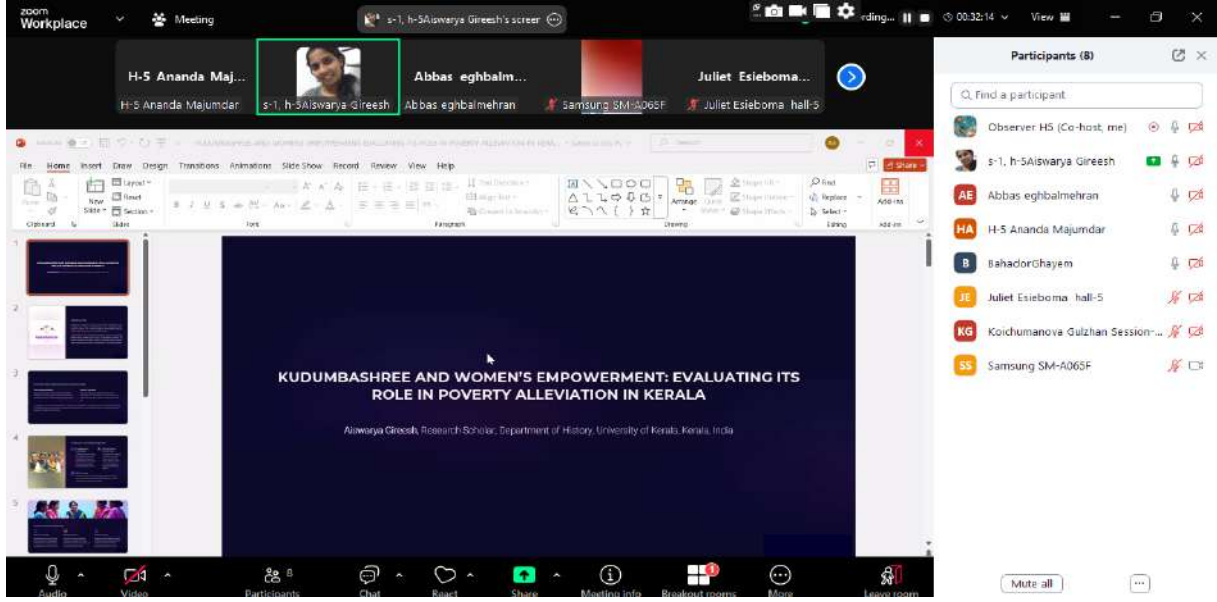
zoom Workplace
Meeting
s-1, h-5Aiswarya Gireesh's screen
Recording...
00:32:14
View

H-5 Ananda Maj...
H-5 Ananda Majumdar
s-1, h-5Aiswarya Gireesh
Abbas eghbalm...
Abbas eghbalmehran
Samsung SM-A065F
Juliet Esieboma...
Juliet Esieboma hall-5

File Home Insert Draw Design Transitions Animations Slide Show Record Review View Help
Share
Layout
Reset
New Slide
Section
Clipboard
Slides
Font
Paragraph
Drawing
Arrange
Find
Replace
Select
Editing
Add-ins

KUDUMBASHREE AND WOMEN'S EMPOWERMENT: EVALUATING ITS ROLE IN POVERTY ALLEVIATION IN KERALA

Aiswarya Gireesh, Research Scholar, Department of History, University of Kerala, Kerala, India

Participants (8)
Find a participant
Observer H5 (Co-host, me)
s-1, h-5Aiswarya Gireesh
AE Abbas eghbalmehran
HA H-5 Ananda Majumdar
B BahadorGhayem
JE Juliet Esieboma hall-5
KG Koichumanova Gulzhan Session-...
SS Samsung SM-A065F

Audio
Video
Participants 8
Chat
React
Share
Meeting info
Breakout rooms
More
Leave room
Mute all